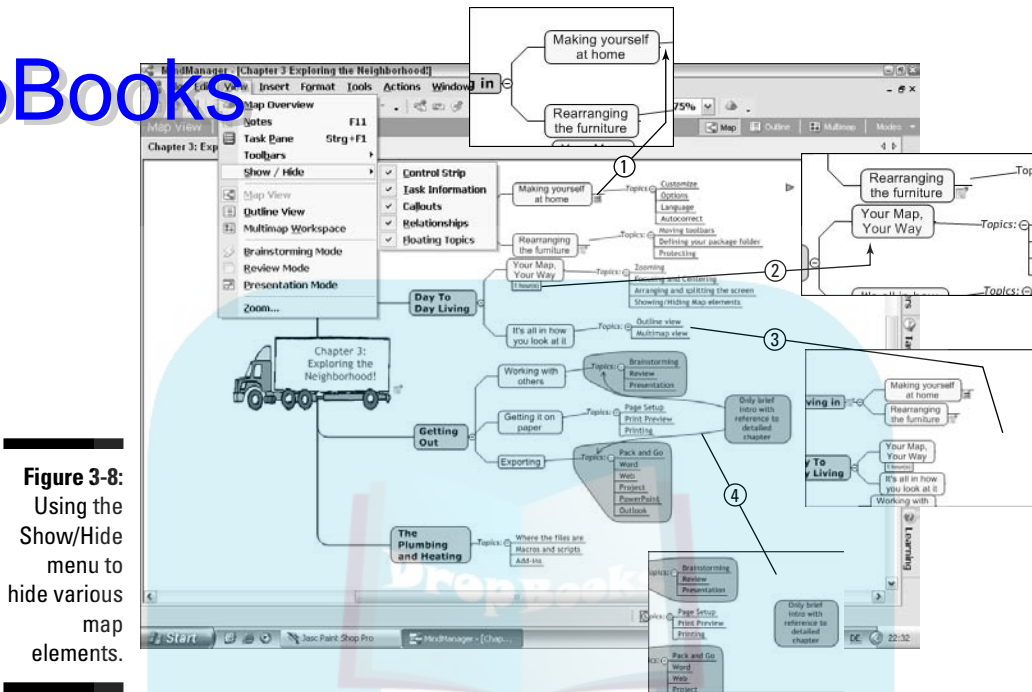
Books

MindManager - [Chapter 3 Exploring the Neighborhood!]

View Insert Format Tools Actions Window

Map View

Chapter 3: Exp

Map Overview
Notes F11
Task Pane Strg+F1
Toolbars
Show / Hide
Map View
Outline View
Multimap Workspace
Brainstorming Mode
Review Mode
Presentation Mode
Zoom...

Control Strip
Task Information
Callouts
Relationships
Floating Topics

75%

Map Outline Multimap Modes

Making yourself at home

Rearranging the furniture

in

Topics: Customize Options Language Autocorrect

Topics: Moving toolbars Defining your package folder Protecting

Your Map, Your Way

1 hour(s)

Topics: Zooming

Arranging and splitting the screen

Showing/Hiding Map elements

Day To Day Living

It's all in how you look at it

Topics: Outline view Multimap view

Chapter 3: Exploring the Neighborhood!

Working with others

Topics: Brainstorming Review Presentation

Getting it on paper

Topics: Page Setup Print Preview Printing

Getting Out

Only brief intro with reference to detailed chapter

Exporting

Topics: Pack and Go Word Web Project PowerPoint Outlook

The Plumbing and Heating

Topics: Where the files are Macros and scripts Add-ins

①

②

③

④

Rearranging the furniture

Your Map, Your Way

Topics:

Making yourself at home

Rearranging the furniture

Your Map, Your Way

1 hour(s)

It's all in how you look at it

Working with

Brainstorming Review Presentation

Page Setup Print Preview Printing

Only brief intro with reference to detailed chapter

Pack and Go Word Web Project

Start Jasc Paint Shop Pro MindManager - [Chap... DE 22:32

Learning

Figure 3-8: Using the Show/Hide menu to hide various map elements.